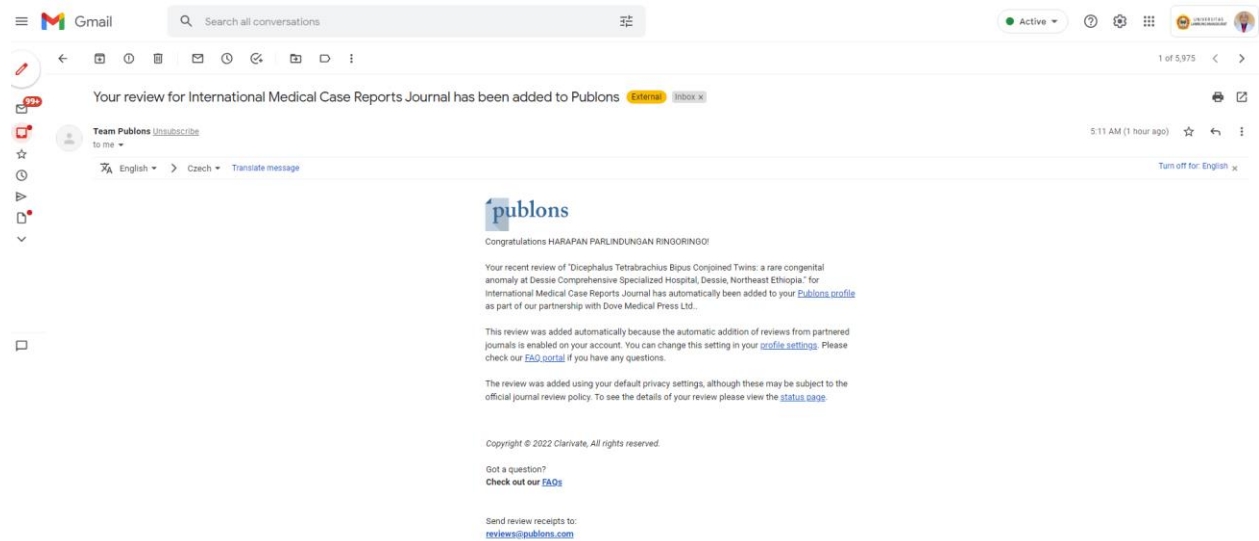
Gmail

Search all conversations

Active

UNIVERSITAS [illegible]

1 of 5,975

99+

Your review for International Medical Case Reports Journal has been added to Publons External Inbox x

Team Publons Unsubscribe
to me

5:11 AM (1 hour ago)

English > Czech Translate message

Turn off for: English x

publons

Congratulations HARAPAN PARLINDUNGAN RINGORINGO!

Your recent review of "Dicephalus Tetrabrachius Bipus Conjoined Twins: a rare congenital anomaly at Dessie Comprehensive Specialized Hospital, Dessie, Northeast Ethiopia." for International Medical Case Reports Journal has automatically been added to your Publons profile as part of our partnership with Dove Medical Press Ltd..

This review was added automatically because the automatic addition of reviews from partnered journals is enabled on your account. You can change this setting in your profile settings. Please check our FAQ portal if you have any questions.

The review was added using your default privacy settings, although these may be subject to the official journal review policy. To see the details of your review please view the status page.

Copyright © 2022 Clarivate, All rights reserved.

Got a question?
Check out our FAQs

Send review receipts to:
reviews@publons.com